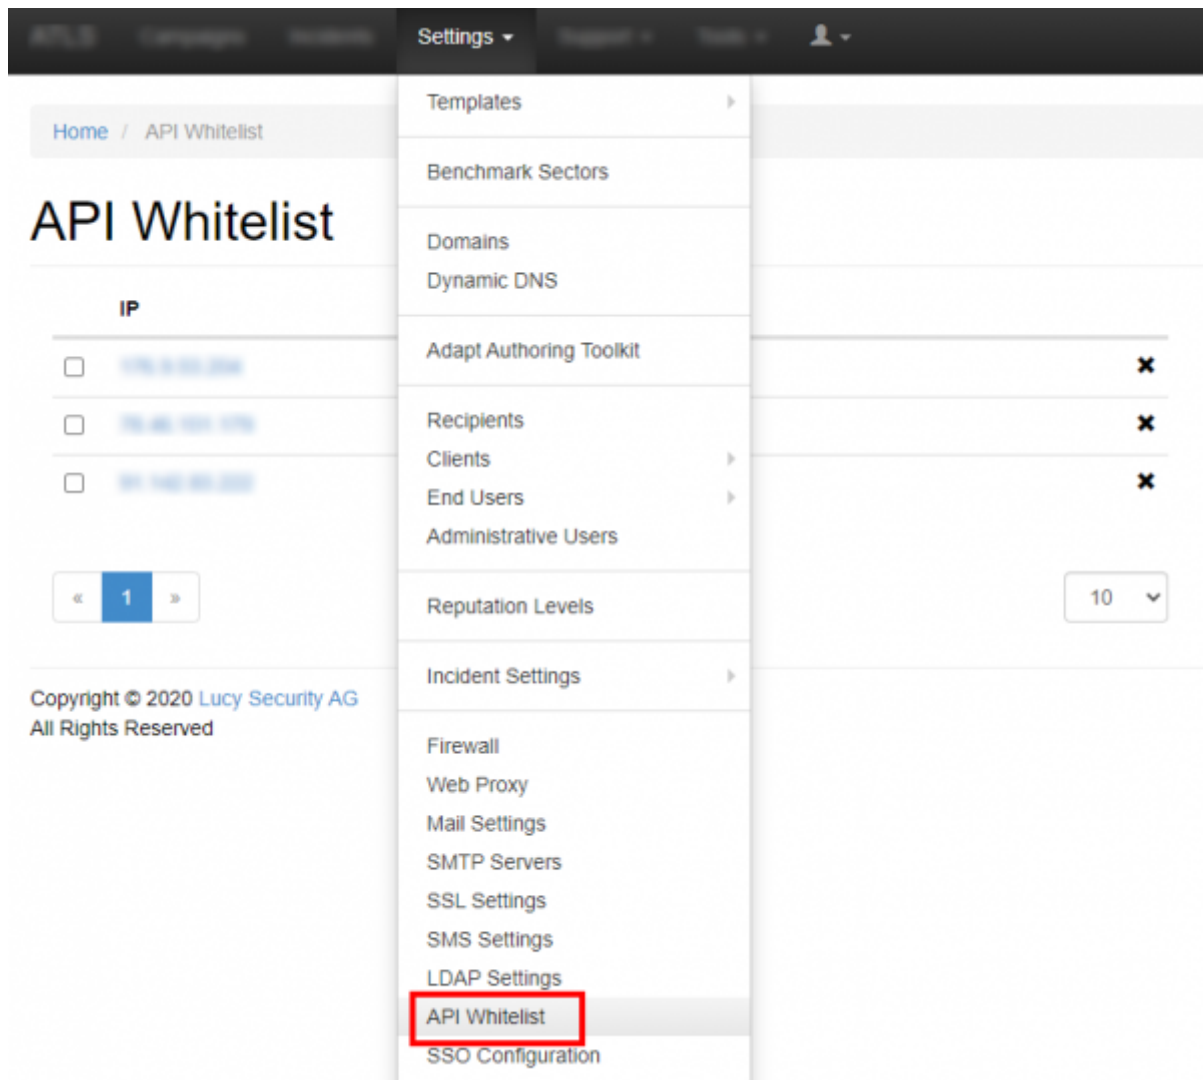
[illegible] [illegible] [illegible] Settings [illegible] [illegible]

Home / API Whitelist

API Whitelist

IP

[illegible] ✖
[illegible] ✖
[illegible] ✖

« 1 »

10

Copyright © 2020 Lucy Security AG
All Rights Reserved

Templates

Benchmark Sectors

Domains
Dynamic DNS

Adapt Authoring Toolkit

Recipients
Clients
End Users
Administrative Users

Reputation Levels

Incident Settings

Firewall
Web Proxy
Mail Settings
SMTP Servers
SSL Settings
SMS Settings
LDAP Settings
API Whitelist
SSO Configuration